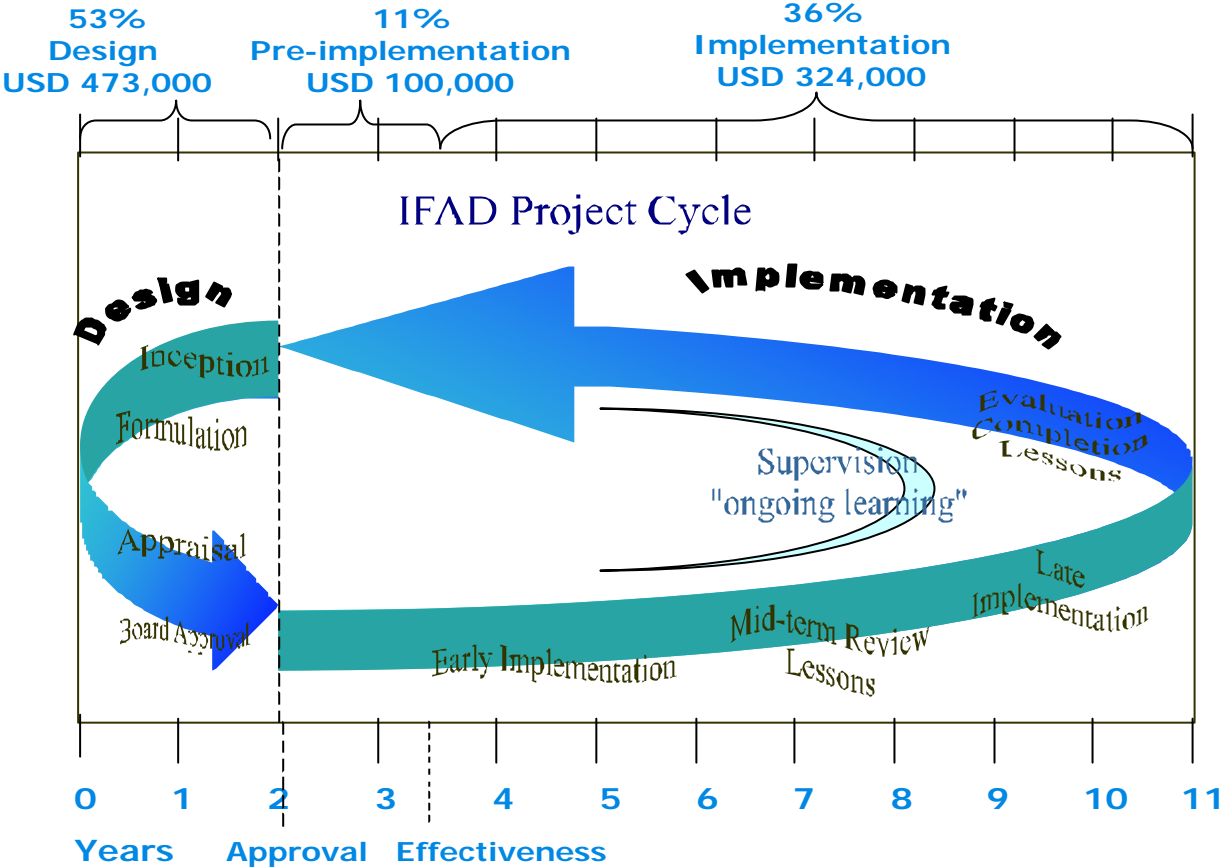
53%
Design
USD 473,000

11%
Pre-implementation
USD 100,000

36%
Implementation
USD 324,000

IFAD Project Cycle

Design

Implementation

Inception

Formulation

Appraisal

Board Approval

Evaluation
Completion
Lessons

Supervision
"ongoing learning"

Late
Implementation

Mid-term Review
Lessons

Early Implementation

0 1 2 3 4 5 6 7 8 9 10 11

Years Approval Effectiveness